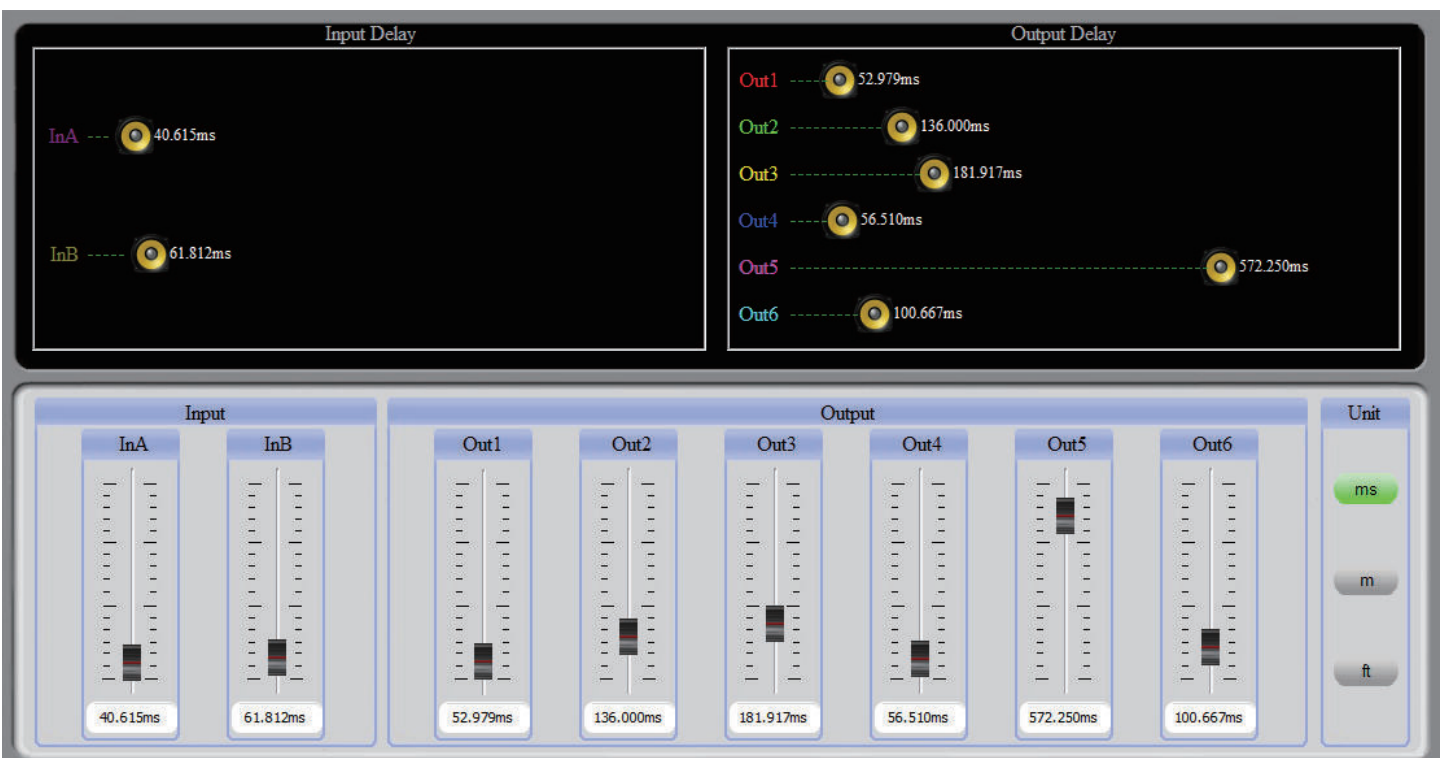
Input Delay

InA 40.615ms

InB 61.812ms

Output Delay

Out1 52.979ms

Out2 136.000ms

Out3 181.917ms

Out4 56.510ms

Out5 572.250ms

Out6 100.667ms

Input

InA

40.615ms

InB

61.812ms

Output

Out1

52.979ms

Out2

136.000ms

Out3

181.917ms

Out4

56.510ms

Out5

572.250ms

Out6

100.667ms

Unit

ms

m

ft